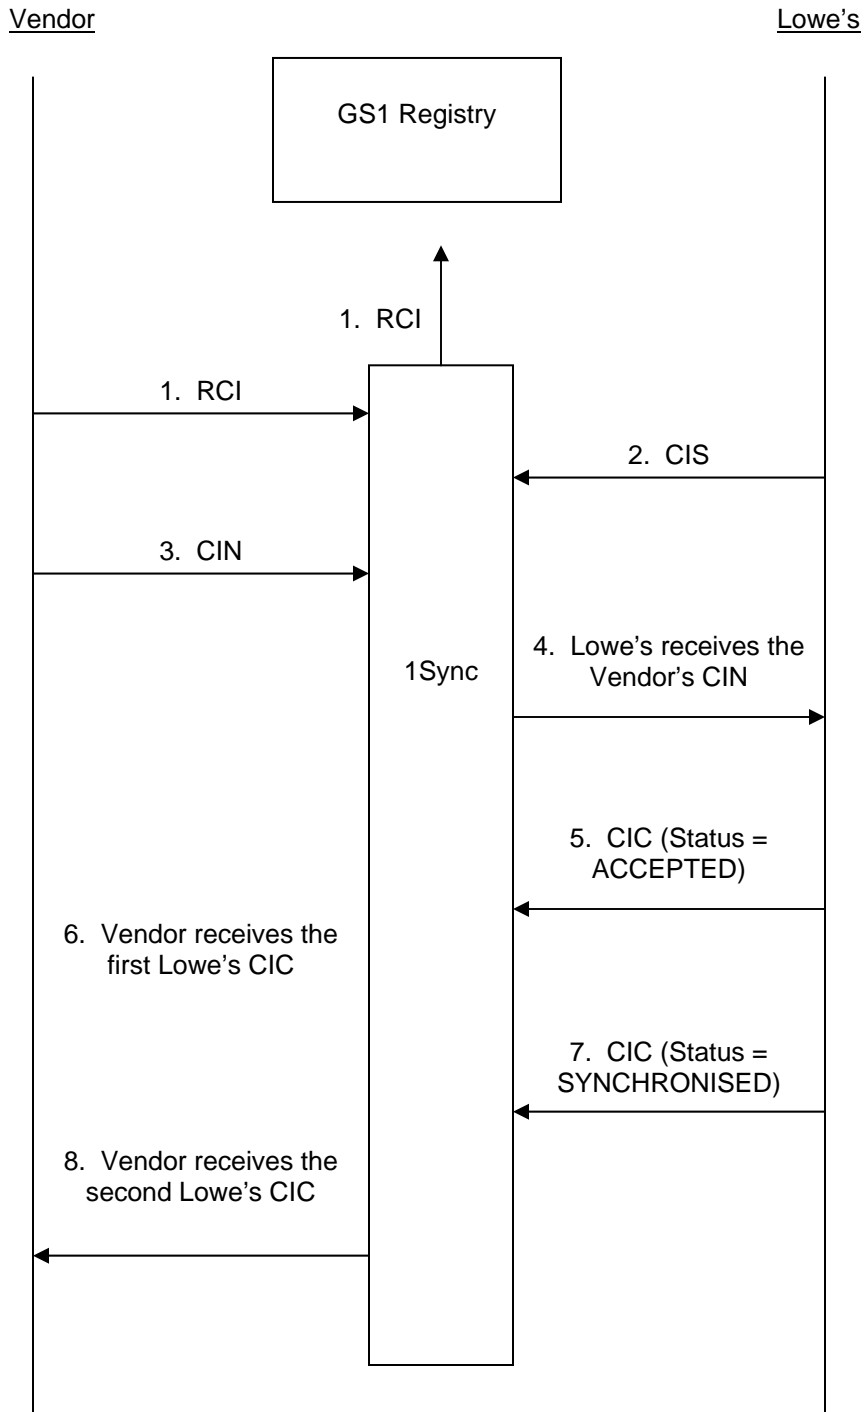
Vendor

Lowe's

GS1 Registry

1. RCI

1. RCI

2. CIS

3. CIN

1Sync

4. Lowe's receives the Vendor's CIN

5. CIC (Status = ACCEPTED)

6. Vendor receives the first Lowe's CIC

7. CIC (Status = SYNCHRONISED)

8. Vendor receives the second Lowe's CIC